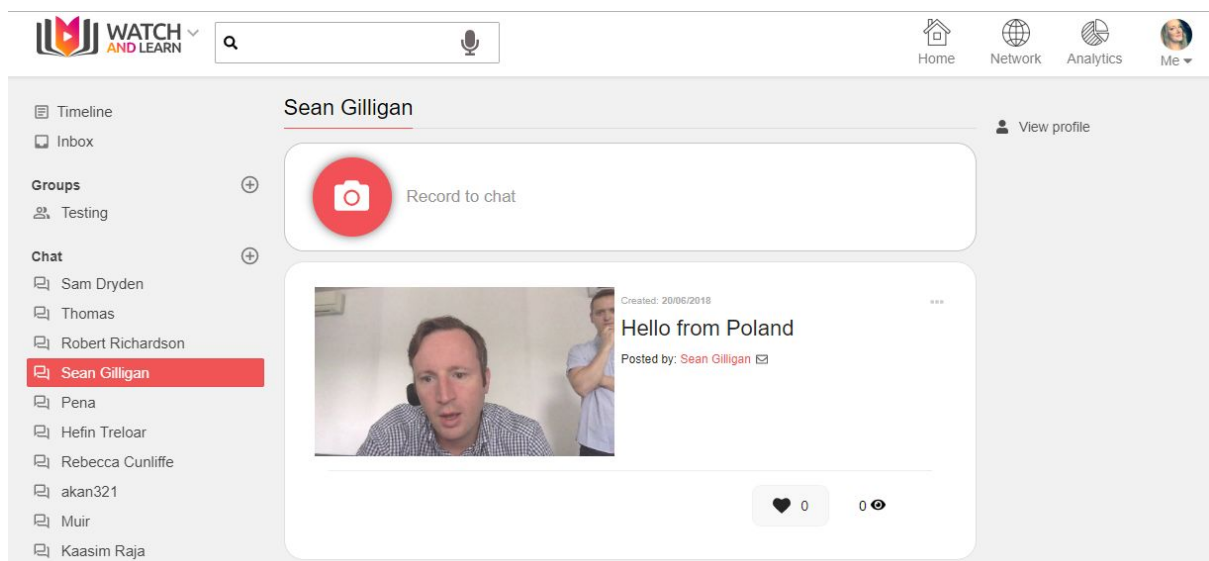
WATCH AND LEARN

Home
Network
Analytics
Me

Timeline
Inbox

Groups
Testing

Chat
Sam Dryden
Thomas
Robert Richardson
Sean Gilligan
Pena
Hefin Treloar
Rebecca Cunliffe
akan321
Muir
Kaasim Raja

Sean Gilligan

View profile

Record to chat

Created: 20/06/2018
Hello from Poland
Posted by: Sean Gilligan

0
0